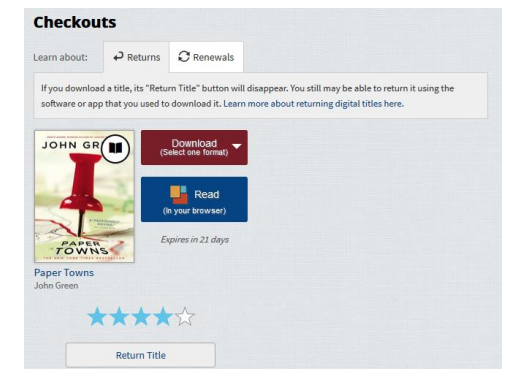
Checkouts

Learn about: Returns Renewals

If you download a title, its "Return Title" button will disappear. You still may be able to return it using the software or app that you used to download it. Learn more about returning digital titles here.

JOHN GR

PAPER TOWNS

Download
(Select one format)

Read
(in your browser)

Expires in 21 days

Paper Towns
John Green

Return Title